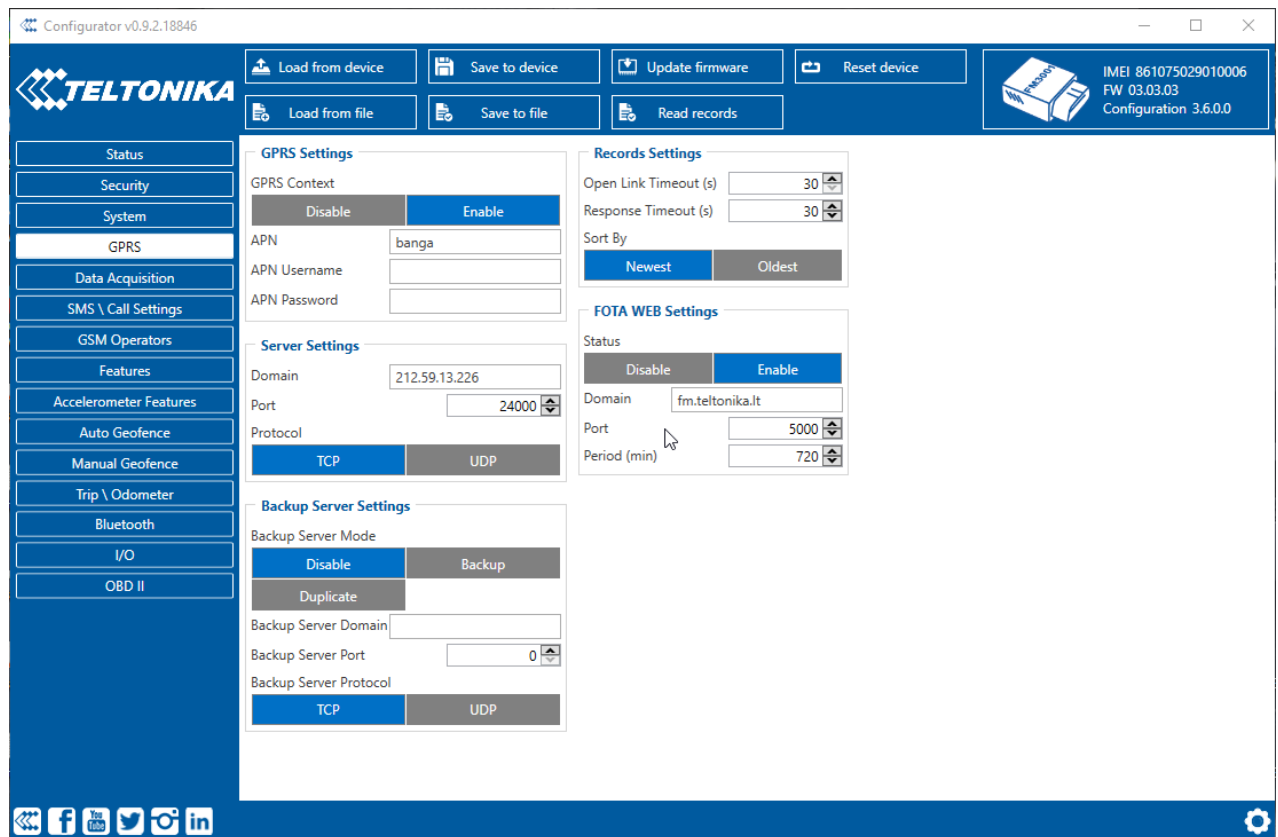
Configurator v0.9.2.18846

TELTONIKA

Load from device
Save to device
Update firmware
Reset device
Load from file
Save to file
Read records

IMEI 861075029010006
FW 03.03.03
Configuration 3.6.0.0

Status
Security
System
GPRS
Data Acquisition
SMS \ Call Settings
GSM Operators
Features
Accelerometer Features
Auto Geofence
Manual Geofence
Trip \ Odometer
Bluetooth
I/O
OBD II

GPRS Settings
GPRS Context
Disable
Enable
APN banga
APN Username
APN Password

Server Settings
Domain 212.59.13.226
Port 24000
Protocol
TCP
UDP

Backup Server Settings
Backup Server Mode
Disable
Backup
Duplicate
Backup Server Domain
Backup Server Port 0
Backup Server Protocol
TCP
UDP

Records Settings
Open Link Timeout (s) 30
Response Timeout (s) 30
Sort By
Newest
Oldest

FOTA WEB Settings
Status
Disable
Enable
Domain fm.teltonika.lt
Port 5000
Period (min) 720